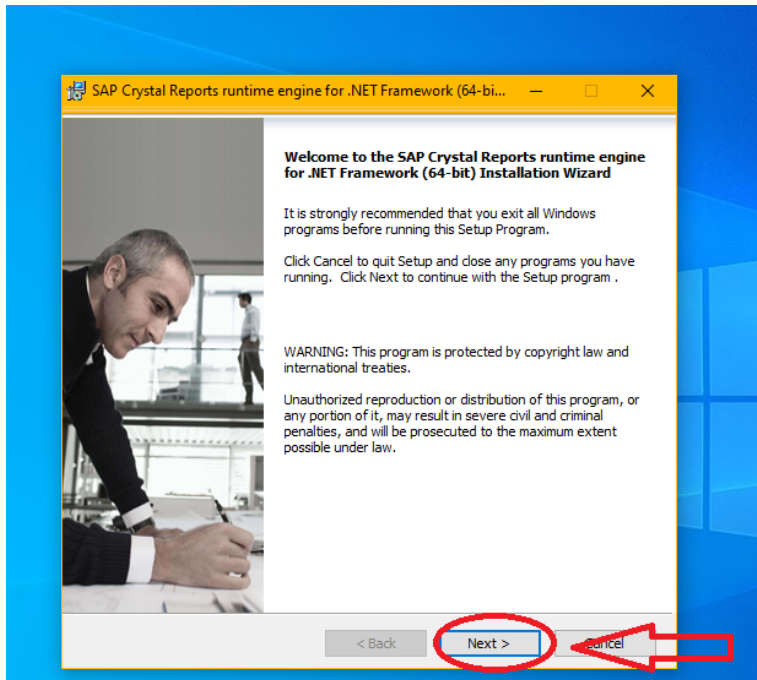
SAP Crystal Reports runtime engine for .NET Framework (64-bi...

Welcome to the SAP Crystal Reports runtime engine for .NET Framework (64-bit) Installation Wizard

It is strongly recommended that you exit all Windows programs before running this Setup Program.

Click Cancel to quit Setup and close any programs you have running. Click Next to continue with the Setup program .

WARNING: This program is protected by copyright law and international treaties.

Unauthorized reproduction or distribution of this program, or any portion of it, may result in severe civil and criminal penalties, and will be prosecuted to the maximum extent possible under law.

< Back

Next >

Cancel